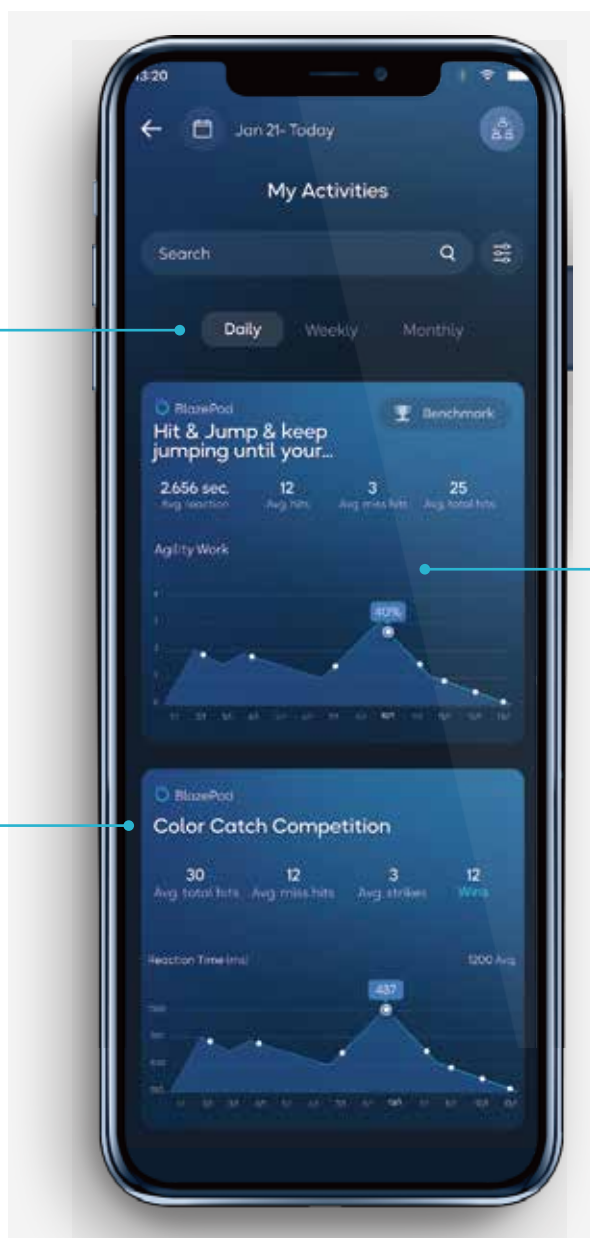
3:20

Jan 21- Today

My Activities

Search

Daily Weekly Monthly

BlazePod
Benchmark
Hit & Jump & keep jumping until your...

2.656 sec. Avg reaction
12 Avg hits
3 Avg miss hits
25 Avg total hits

Agility Work

40%

BlazePod
Color Catch Competition

30 Avg total hits
12 Avg miss hits
3 Avg strikes
12 Wins

Reaction Time (ms)
1200 Avg

437